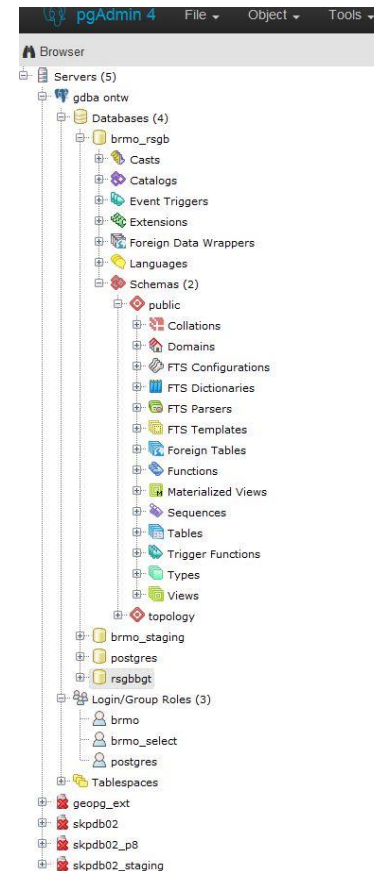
pgAdmin 4 File Object Tools

Browser

Servers (5)
gdba ontw
Databases (4)
brmo_rsgb
Casts
Catalogs
Event Triggers
Extensions
Foreign Data Wrappers
Languages
Schemas (2)
public
Collations
Domains
FTS Configurations
FTS Dictionaries
FTS Parsers
FTS Templates
Foreign Tables
Functions
Materialized Views
Sequences
Tables
Trigger Functions
Types
Views
topology
brmo_staging
postgres
rsgbbgt
Login/Group Roles (3)
brmo
brmo_select
postgres
Tablespaces
geopg_ext
skpdb02
skpdb02_p8
skpdb02_staging